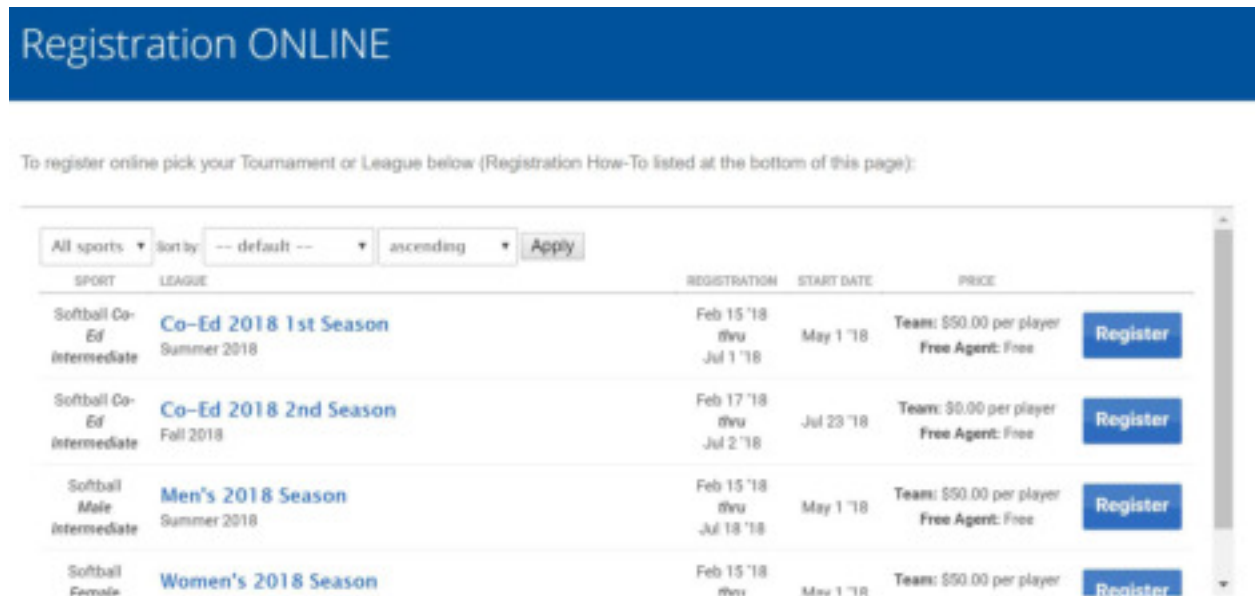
Registration ONLINE

To register online pick your Tournament or League below (Registration How-To listed at the bottom of this page):

All sports ▾ Sort by -- default -- ▾ ascending ▾ Apply

| SPORT | LEAGUE | REGISTRATION | START DATE | PRICE | |
|---|---|---|---|---|---|
| Softball Co-Ed Intermediate | Co-Ed 2018 1st Season Summer 2018 | Feb 15 '18 thru Jul 1 '18 | May 1 '18 | Team: \$50.00 per player Free Agent: Free | Register |
| Softball Co-Ed Intermediate | Co-Ed 2018 2nd Season Fall 2018 | Feb 17 '18 thru Jul 2 '18 | Jul 23 '18 | Team: \$0.00 per player Free Agent: Free | Register |
| Softball Male Intermediate | Men's 2018 Season Summer 2018 | Feb 15 '18 thru Jul 18 '18 | May 1 '18 | Team: \$50.00 per player Free Agent: Free | Register |
| Softball Female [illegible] | Women's 2018 Season | Feb 15 '18 thru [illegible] | May 1 '18 | Team: \$50.00 per player | Register |